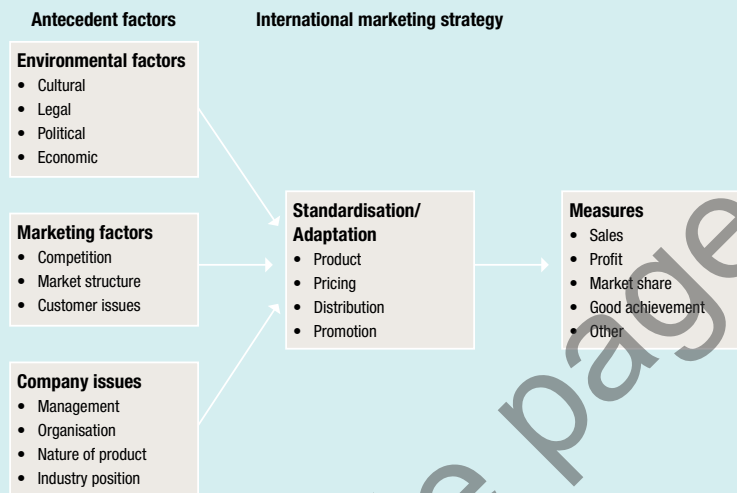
Antecedent factors

International marketing strategy

Environmental factors
- Cultural
- Legal
- Political
- Economic

Marketing factors
- Competition
- Market structure
- Customer issues

Company issues
- Management
- Organisation
- Nature of product
- Industry position

Standardisation/ Adaptation
- Product
- Pricing
- Distribution
- Promotion

Measures
- Sales
- Profit
- Market share
- Good achievement
- Other

page